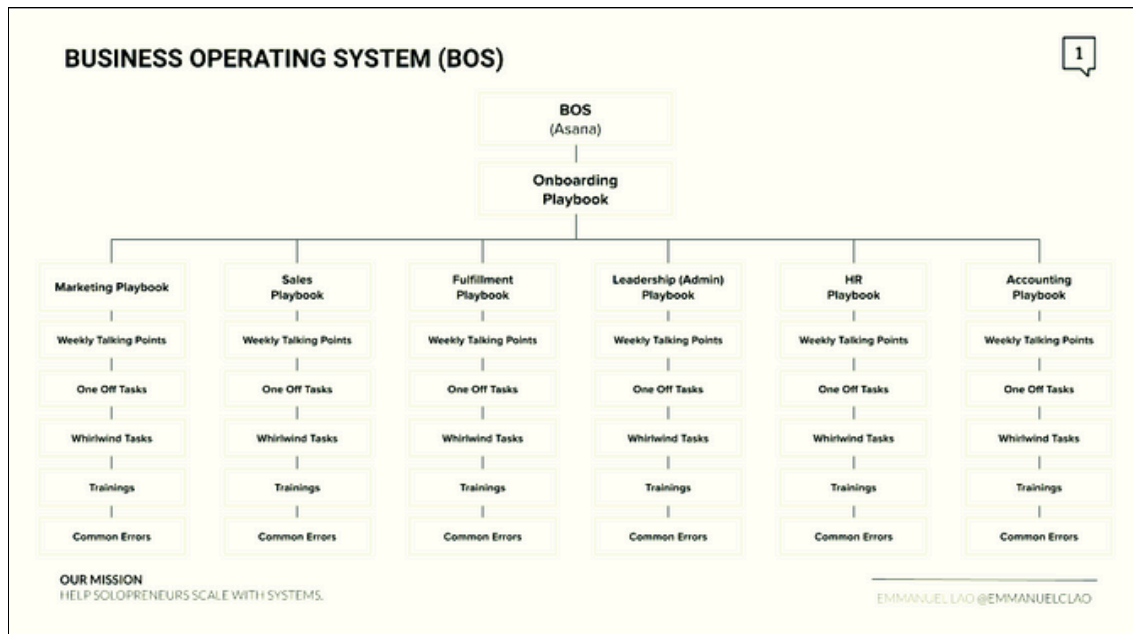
BUSINESS OPERATING SYSTEM (BOS)

1

BOS
(Asana)

Onboarding Playbook

Marketing Playbook

Weekly Talking Points

One Off Tasks

Whirlwind Tasks

Trainings

Common Errors

Sales Playbook

Weekly Talking Points

One Off Tasks

Whirlwind Tasks

Trainings

Common Errors

Fulfillment Playbook

Weekly Talking Points

One Off Tasks

Whirlwind Tasks

Trainings

Common Errors

Leadership (Admin) Playbook

Weekly Talking Points

One Off Tasks

Whirlwind Tasks

Trainings

Common Errors

HR Playbook

Weekly Talking Points

One Off Tasks

Whirlwind Tasks

Trainings

Common Errors

Accounting Playbook

Weekly Talking Points

One Off Tasks

Whirlwind Tasks

Trainings

Common Errors

OUR MISSION
HELP SOLOPRENEURS SCALE WITH SYSTEMS.

EMMANUEL LAO @EMMANUELCLAO